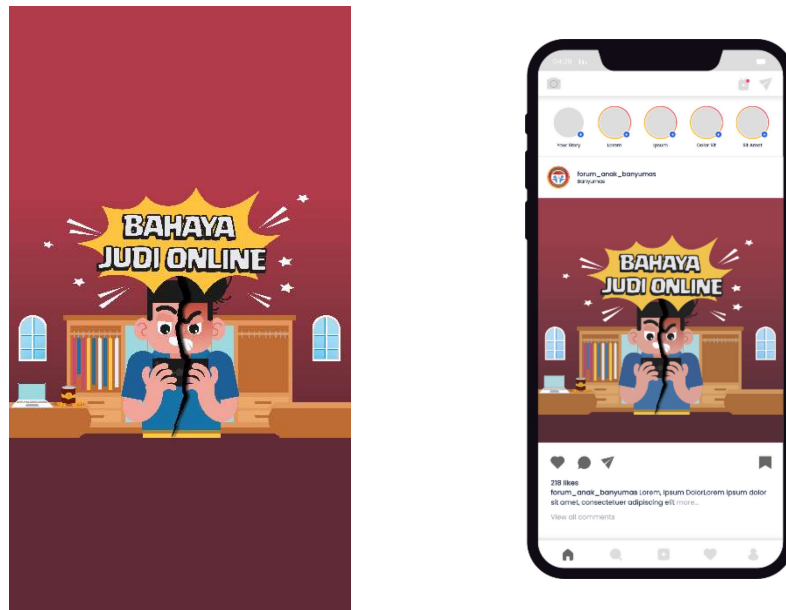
BAHAYA JUDI ONLINE

Your Story
Lorem
Ipsum
Dolor Sit
Sit Amet

forum_anak_banyumas
Banyumas

BAHAYA JUDI ONLINE

218 likes
forum_anak_banyumas Lorem, ipsum DolorLorem ipsum dolor sit amet, consectetuer adipiscing elit more...
View all comments